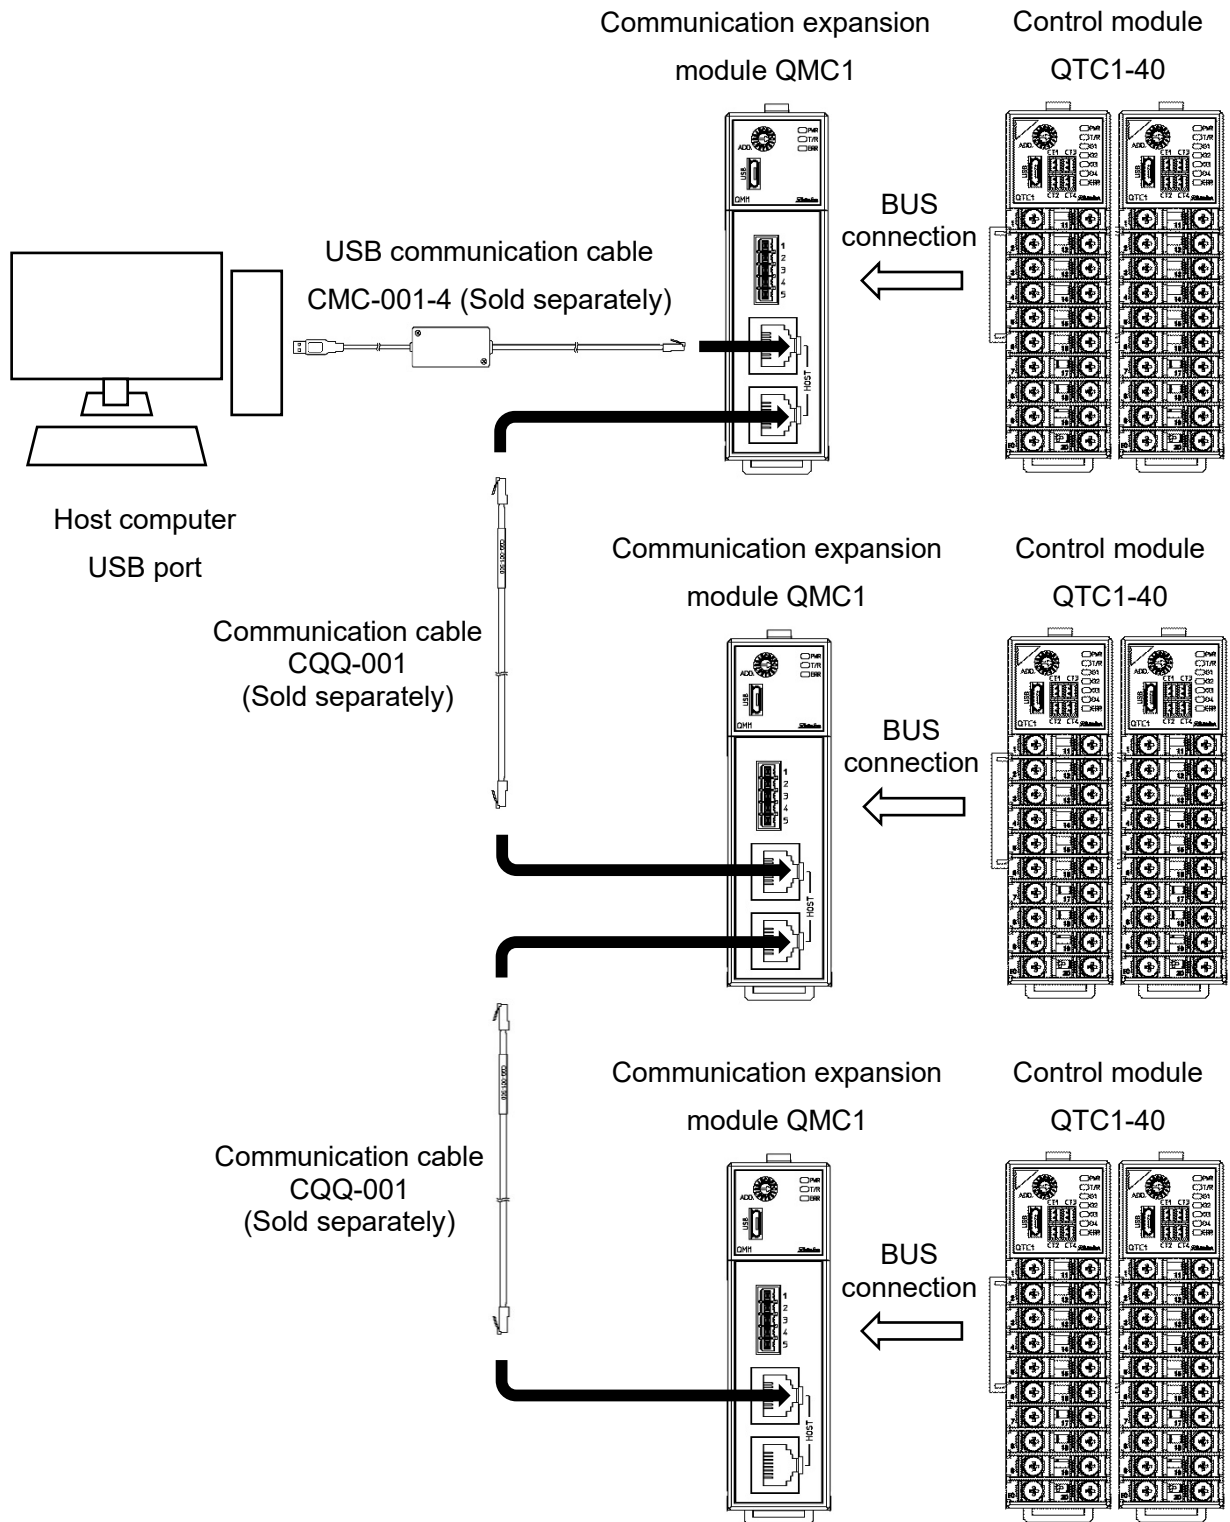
Communication expansion module QMC1

Control module QTC1-40

BUS connection

USB communication cable CMC-001-4 (Sold separately)

Host computer USB port

Communication expansion module QMC1

Control module QTC1-40

Communication cable CQQ-001 (Sold separately)

BUS connection

Communication expansion module QMC1

Control module QTC1-40

Communication cable CQQ-001 (Sold separately)

BUS connection